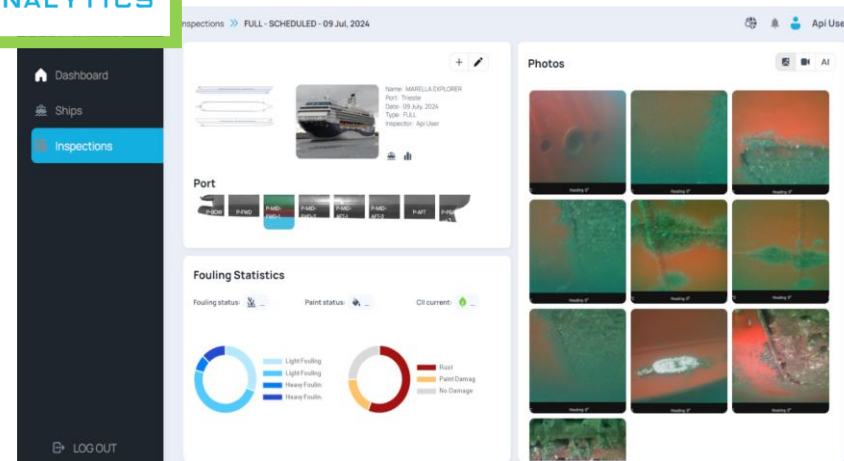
NALYTICS

Dashboard
Ships
Inspections

LOG OUT

Inspections » FULL - SCHEDULED - 09 Jul, 2024

Api User

+

Name: MARELLA EXPLORER
Port: Trieste
Date: 09 July, 2024
Type: FULL
Inspector: Api User

Port

P-BOW
P-FWD
P-MID-FWD-1
P-MID-FWD-2
P-MID-AFT-1
P-MID-AFT-2
P-AFT
P-P

Fouling Statistics

Fouling status: ...
Paint status: ...
CII current: ...

Light Fouling
Light Fouling
Heavy Foulin
Heavy Foulin

Rust
Paint Damag
No Damage

Photos

AI

Heading 0°
Heading 0°
Heading 0°
Heading 0°
Heading 0°
Heading 0°
Heading 0°
Heading 0°
Heading 0°